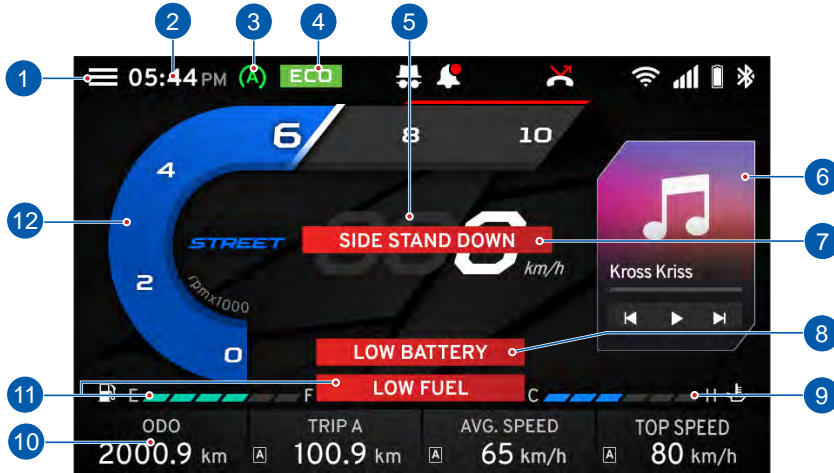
1 2 3 4 5

05:44 PM (A) ECO

6 8 10

4

6

12 STREET SIDE STAND DOWN 7

2 rpmx1000 km/h Kross Kriss

0 LOW BATTERY 8

11 E F LOW FUEL C H 9

10 ODO 2000.9 km

TRIP A A 100.9 km

AVG. SPEED A 65 km/h

TOP SPEED A 80 km/h